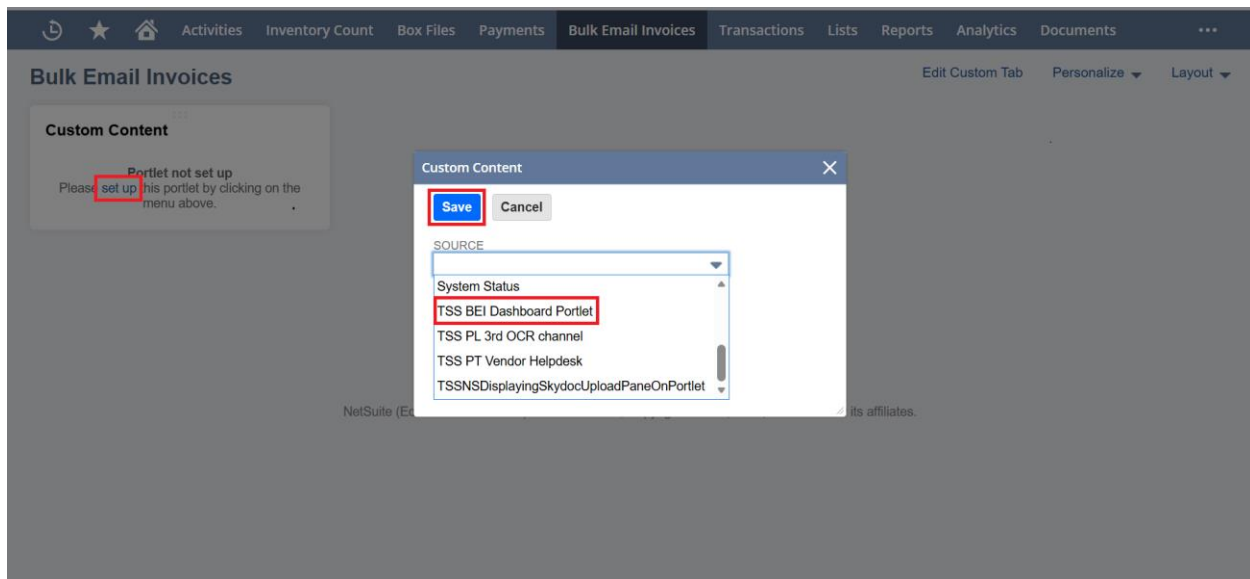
Activities Inventory Count Box Files Payments Bulk Email Invoices Transactions Lists Reports Analytics Documents ...

Bulk Email Invoices

Edit Custom Tab Personalize Layout

Custom Content

Portlet not set up
Please set up this portlet by clicking on the menu above.

Custom Content

Save Cancel

SOURCE

System Status
TSS BEI Dashboard Portlet
TSS PL 3rd OCR channel
TSS PT Vendor Helpdesk
TSSNSDisplayingSkydocUploadPaneOnPortlet

NetSuite (E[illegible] its affiliates.